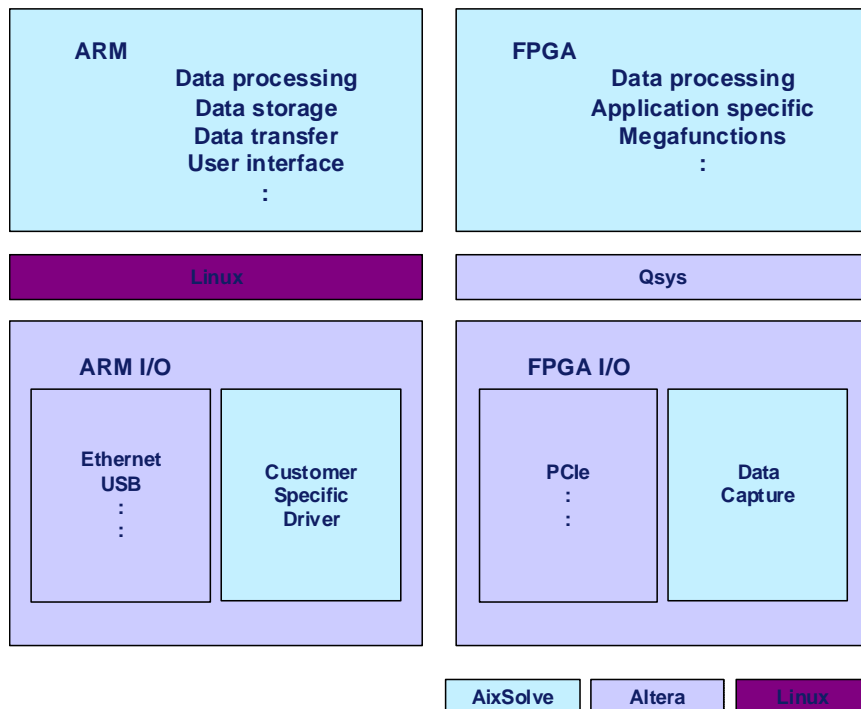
ARM

Data processing
Data storage
Data transfer
User interface
:

FPGA

Data processing
Application specific
Megafunctions
:

Linux

Qsys

ARM I/O

Ethernet
USB
:
:

Customer
Specific
Driver

FPGA I/O

PCIe
:
:

Data
Capture

AixSolve

Altera

Linux